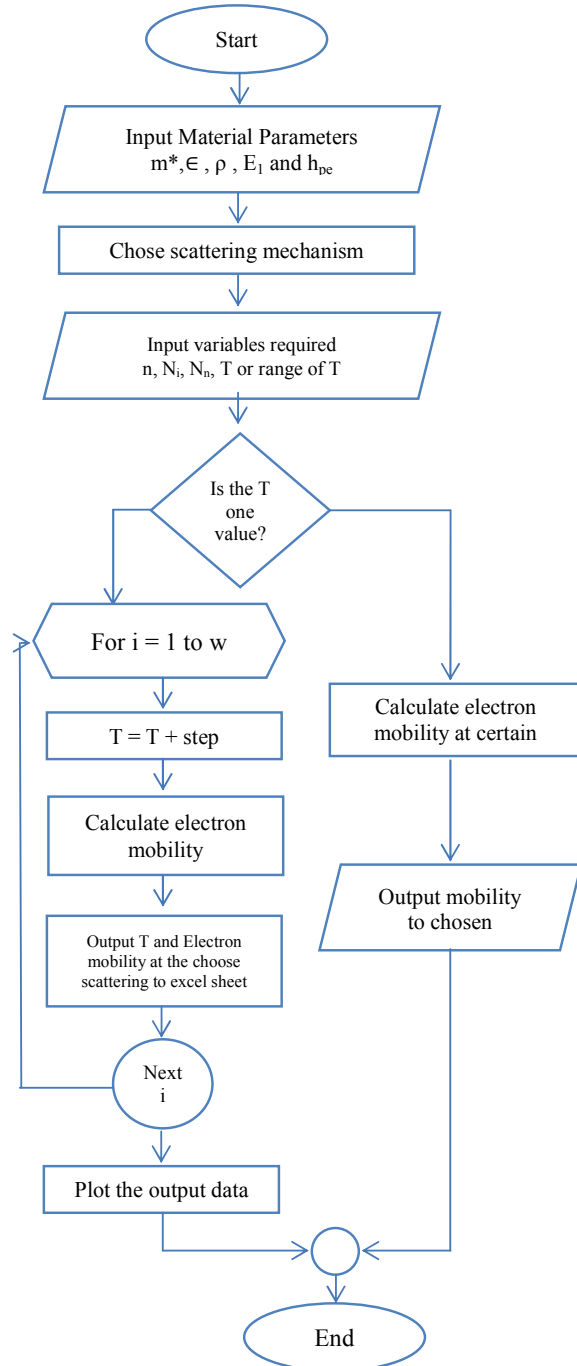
Start

Input Material Parameters
$m^*, \in, \rho, E_1$ and $h_{pe}$

Chose scattering mechanism

Input variables required
$n, N_i, N_n$, T or range of T

Is the T one value?

For i = 1 to w

T = T + step

Calculate electron mobility

Output T and Electron mobility at the choose scattering to excel sheet

Next i

Plot the output data

Calculate electron mobility at certain

Output mobility to chosen

End